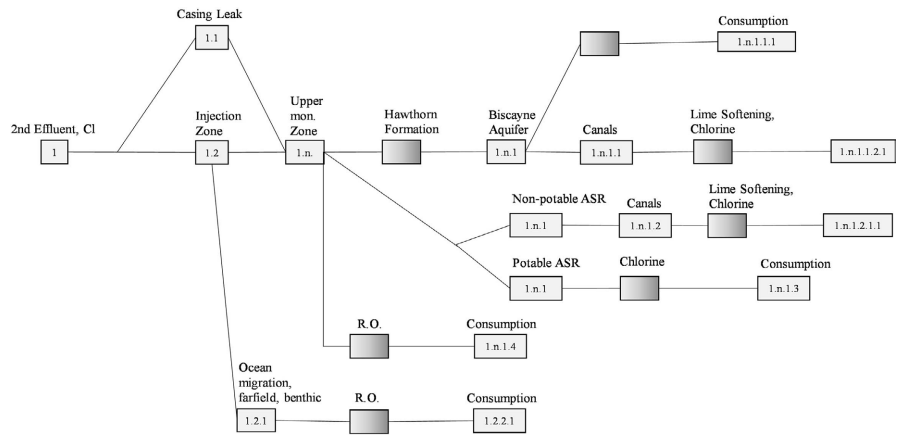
Casing Leak

1.1

Consumption

1.n.1.1.1

2nd Effluent, Cl

1

Injection Zone

1.2

Upper mon. Zone

1.n.

Hawthorn Formation

Biscayne Aquifer

1.n.1

Canals

1.n.1.1

Lime Softening, Chlorine

1.n.1.1.2.1

Non-potable ASR

1.n.1

Canals

1.n.1.2

Lime Softening, Chlorine

1.n.1.2.1.1

Potable ASR

1.n.1

Chlorine

Consumption

1.n.1.3

R.O.

Consumption

1.n.1.4

Ocean migration, farfield, benthic

1.2.1

R.O.

Consumption

1.2.2.1